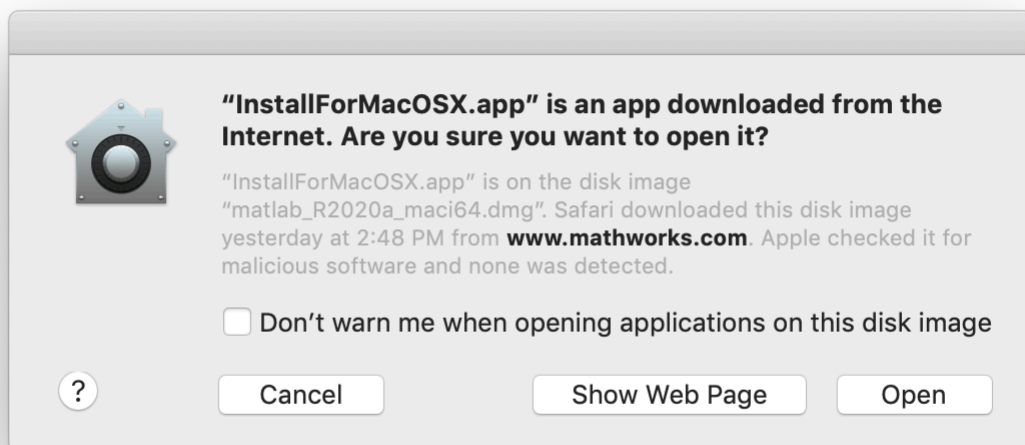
"InstallForMacOSX.app" is an app downloaded from the Internet. Are you sure you want to open it?

"InstallForMacOSX.app" is on the disk image "matlab_R2020a_maci64.dmg". Safari downloaded this disk image yesterday at 2:48 PM from **www.mathworks.com**. Apple checked it for malicious software and none was detected.

Don't warn me when opening applications on this disk image

?

Cancel

Show Web Page

Open